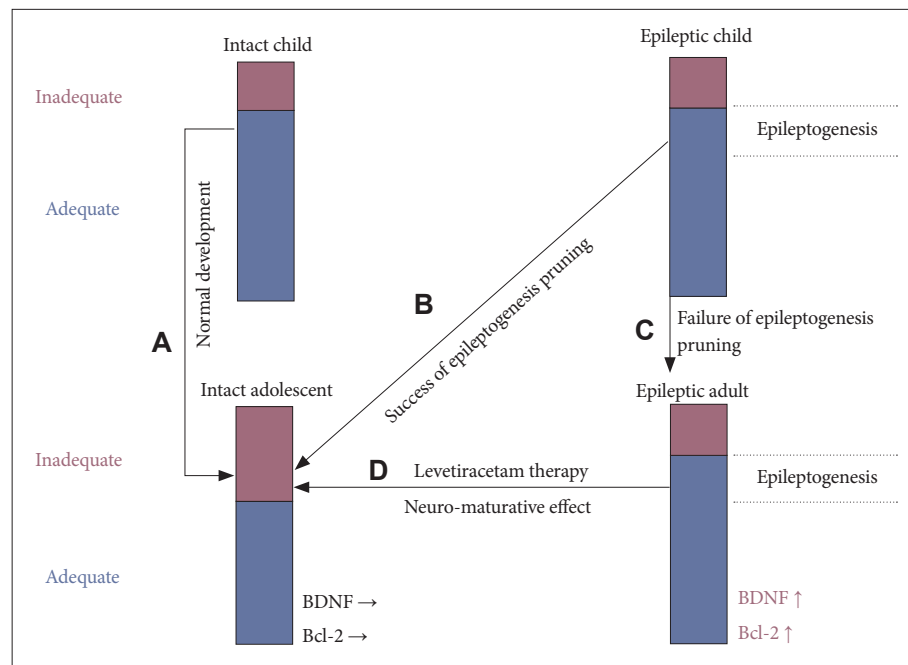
Intact child

Epileptic child

Inadequate

Epileptogenesis

Adequate

Normal development

Success of epileptogenesis pruning

B

A

C

Failure of epileptogenesis pruning

Intact adolescent

Epileptic adult

Inadequate

D

Levetiracetam therapy

Epileptogenesis

Neuro-maturative effect

Adequate

BDNF →

Bcl-2 →

BDNF ↑

Bcl-2 ↑